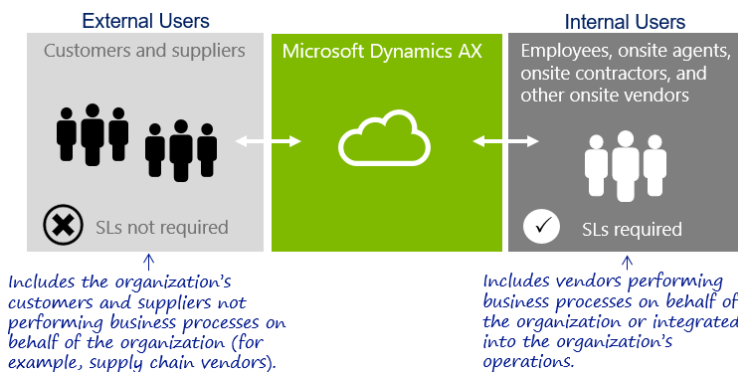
External Users

Customers and suppliers

SLs not required

Microsoft Dynamics AX

Internal Users

Employees, onsite agents, onsite contractors, and other onsite vendors

SLs required

Includes the organization's customers and suppliers not performing business processes on behalf of the organization (for example, supply chain vendors).

Includes vendors performing business processes on behalf of the organization or integrated into the organization's operations.